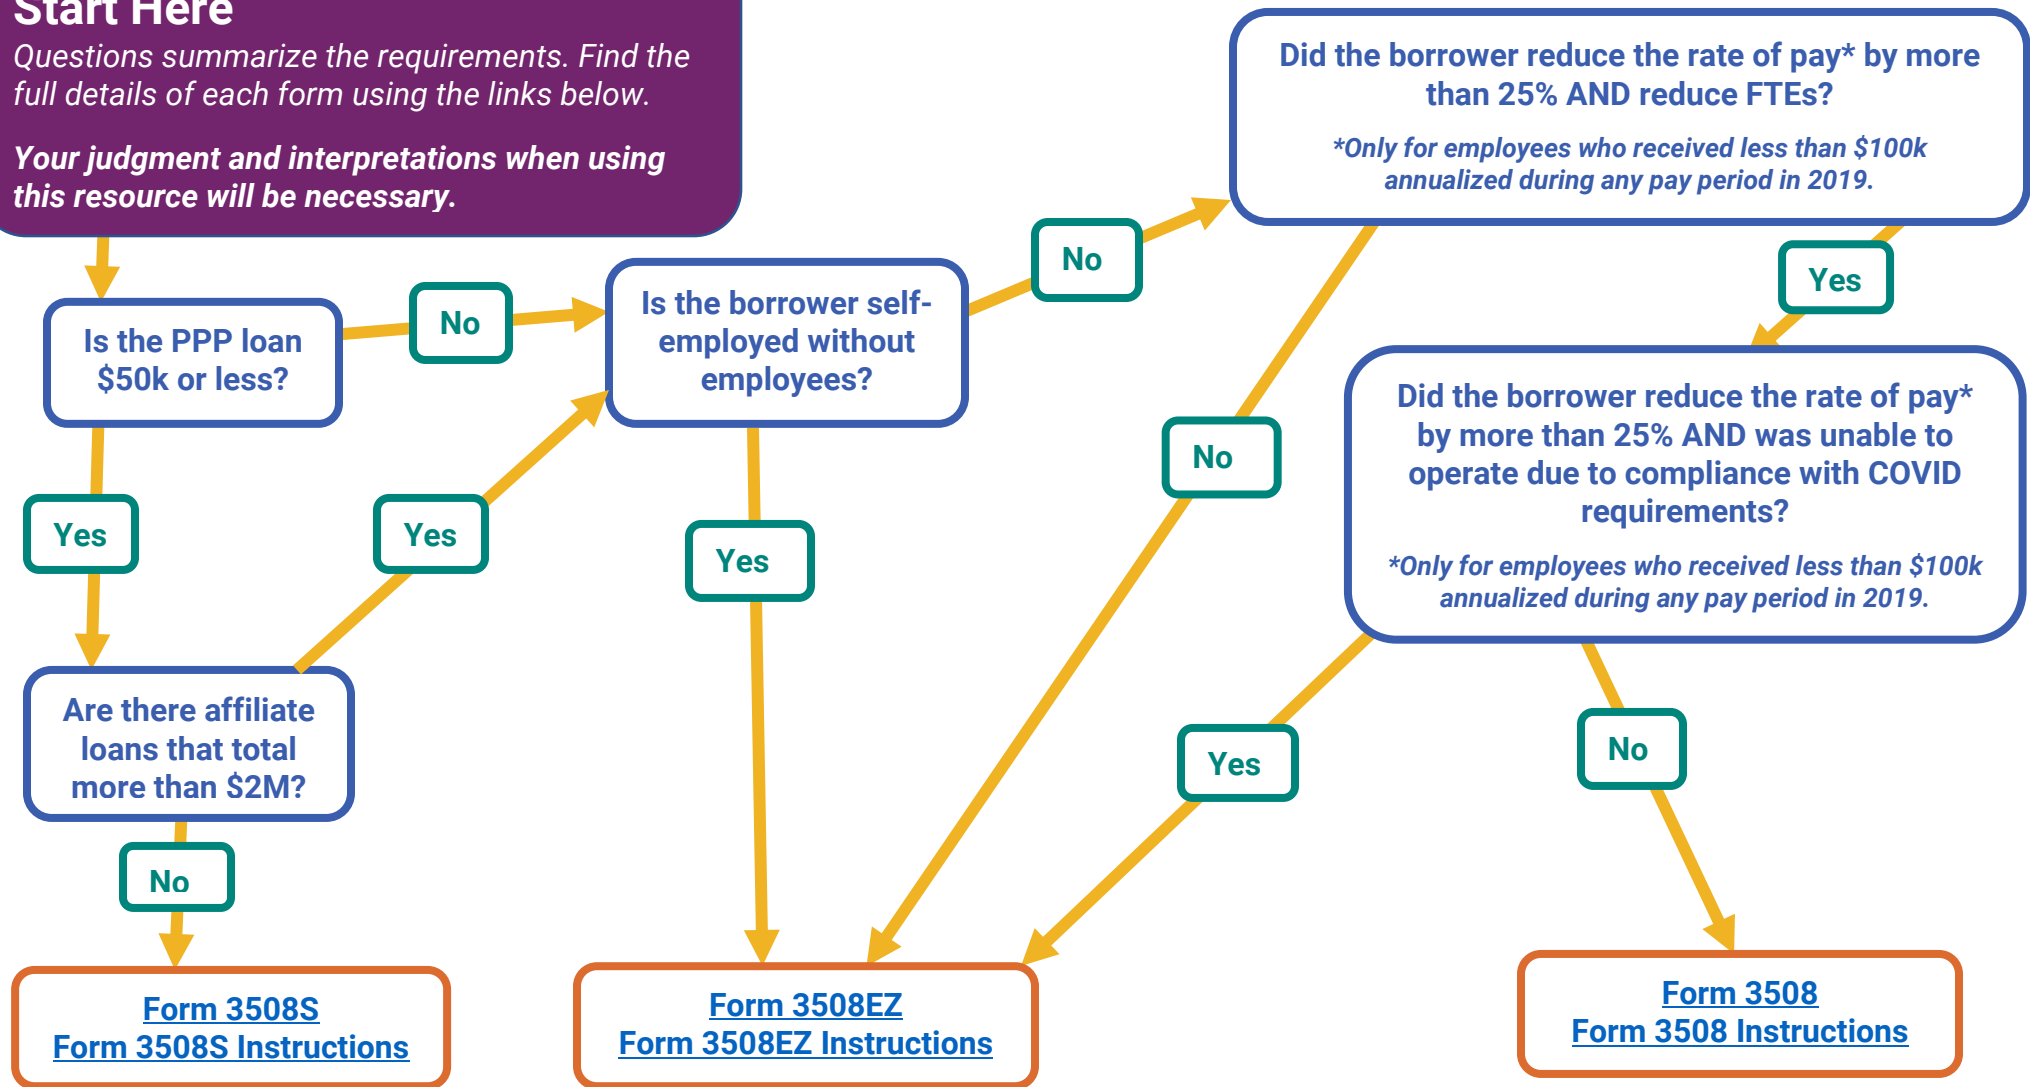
Start Here
Questions summarize the requirements. Find the full details of each form using the links below.

Your judgment and interpretations when using this resource will be necessary.

Is the PPP loan $50k or less?

No

Is the borrower self-employed without employees?

No

Did the borrower reduce the rate of pay* by more than 25% AND reduce FTEs?

*Only for employees who received less than $100k annualized during any pay period in 2019.

Yes

Yes

Yes

Yes

No

Did the borrower reduce the rate of pay* by more than 25% AND was unable to operate due to compliance with COVID requirements?

*Only for employees who received less than $100k annualized during any pay period in 2019.

Are there affiliate loans that total more than $2M?

Yes

No

No

Form 3508S
Form 3508S Instructions

Form 3508EZ
Form 3508EZ Instructions

Form 3508
Form 3508 Instructions